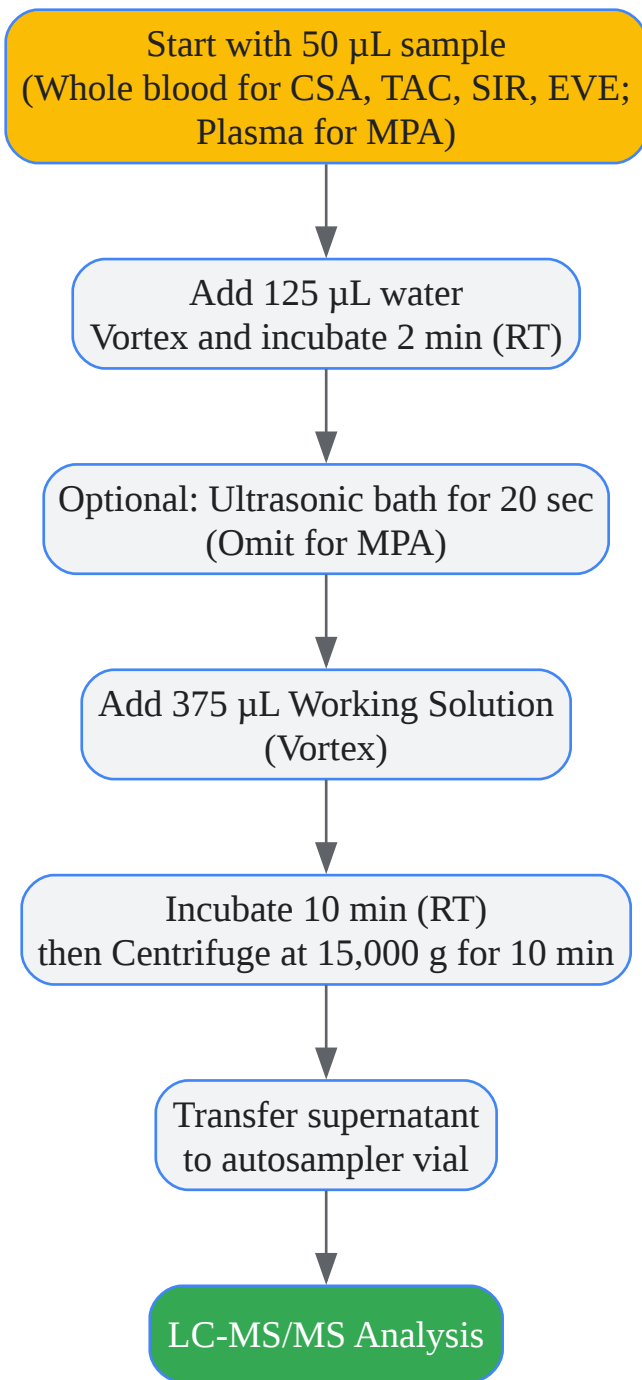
Start with 50 µL sample
(Whole blood for CSA, TAC, SIR, EVE;
Plasma for MPA)

Add 125 µL water
Vortex and incubate 2 min (RT)

Optional: Ultrasonic bath for 20 sec
(Omit for MPA)

Add 375 µL Working Solution
(Vortex)

Incubate 10 min (RT)
then Centrifuge at 15,000 g for 10 min

Transfer supernatant
to autosampler vial

LC-MS/MS Analysis